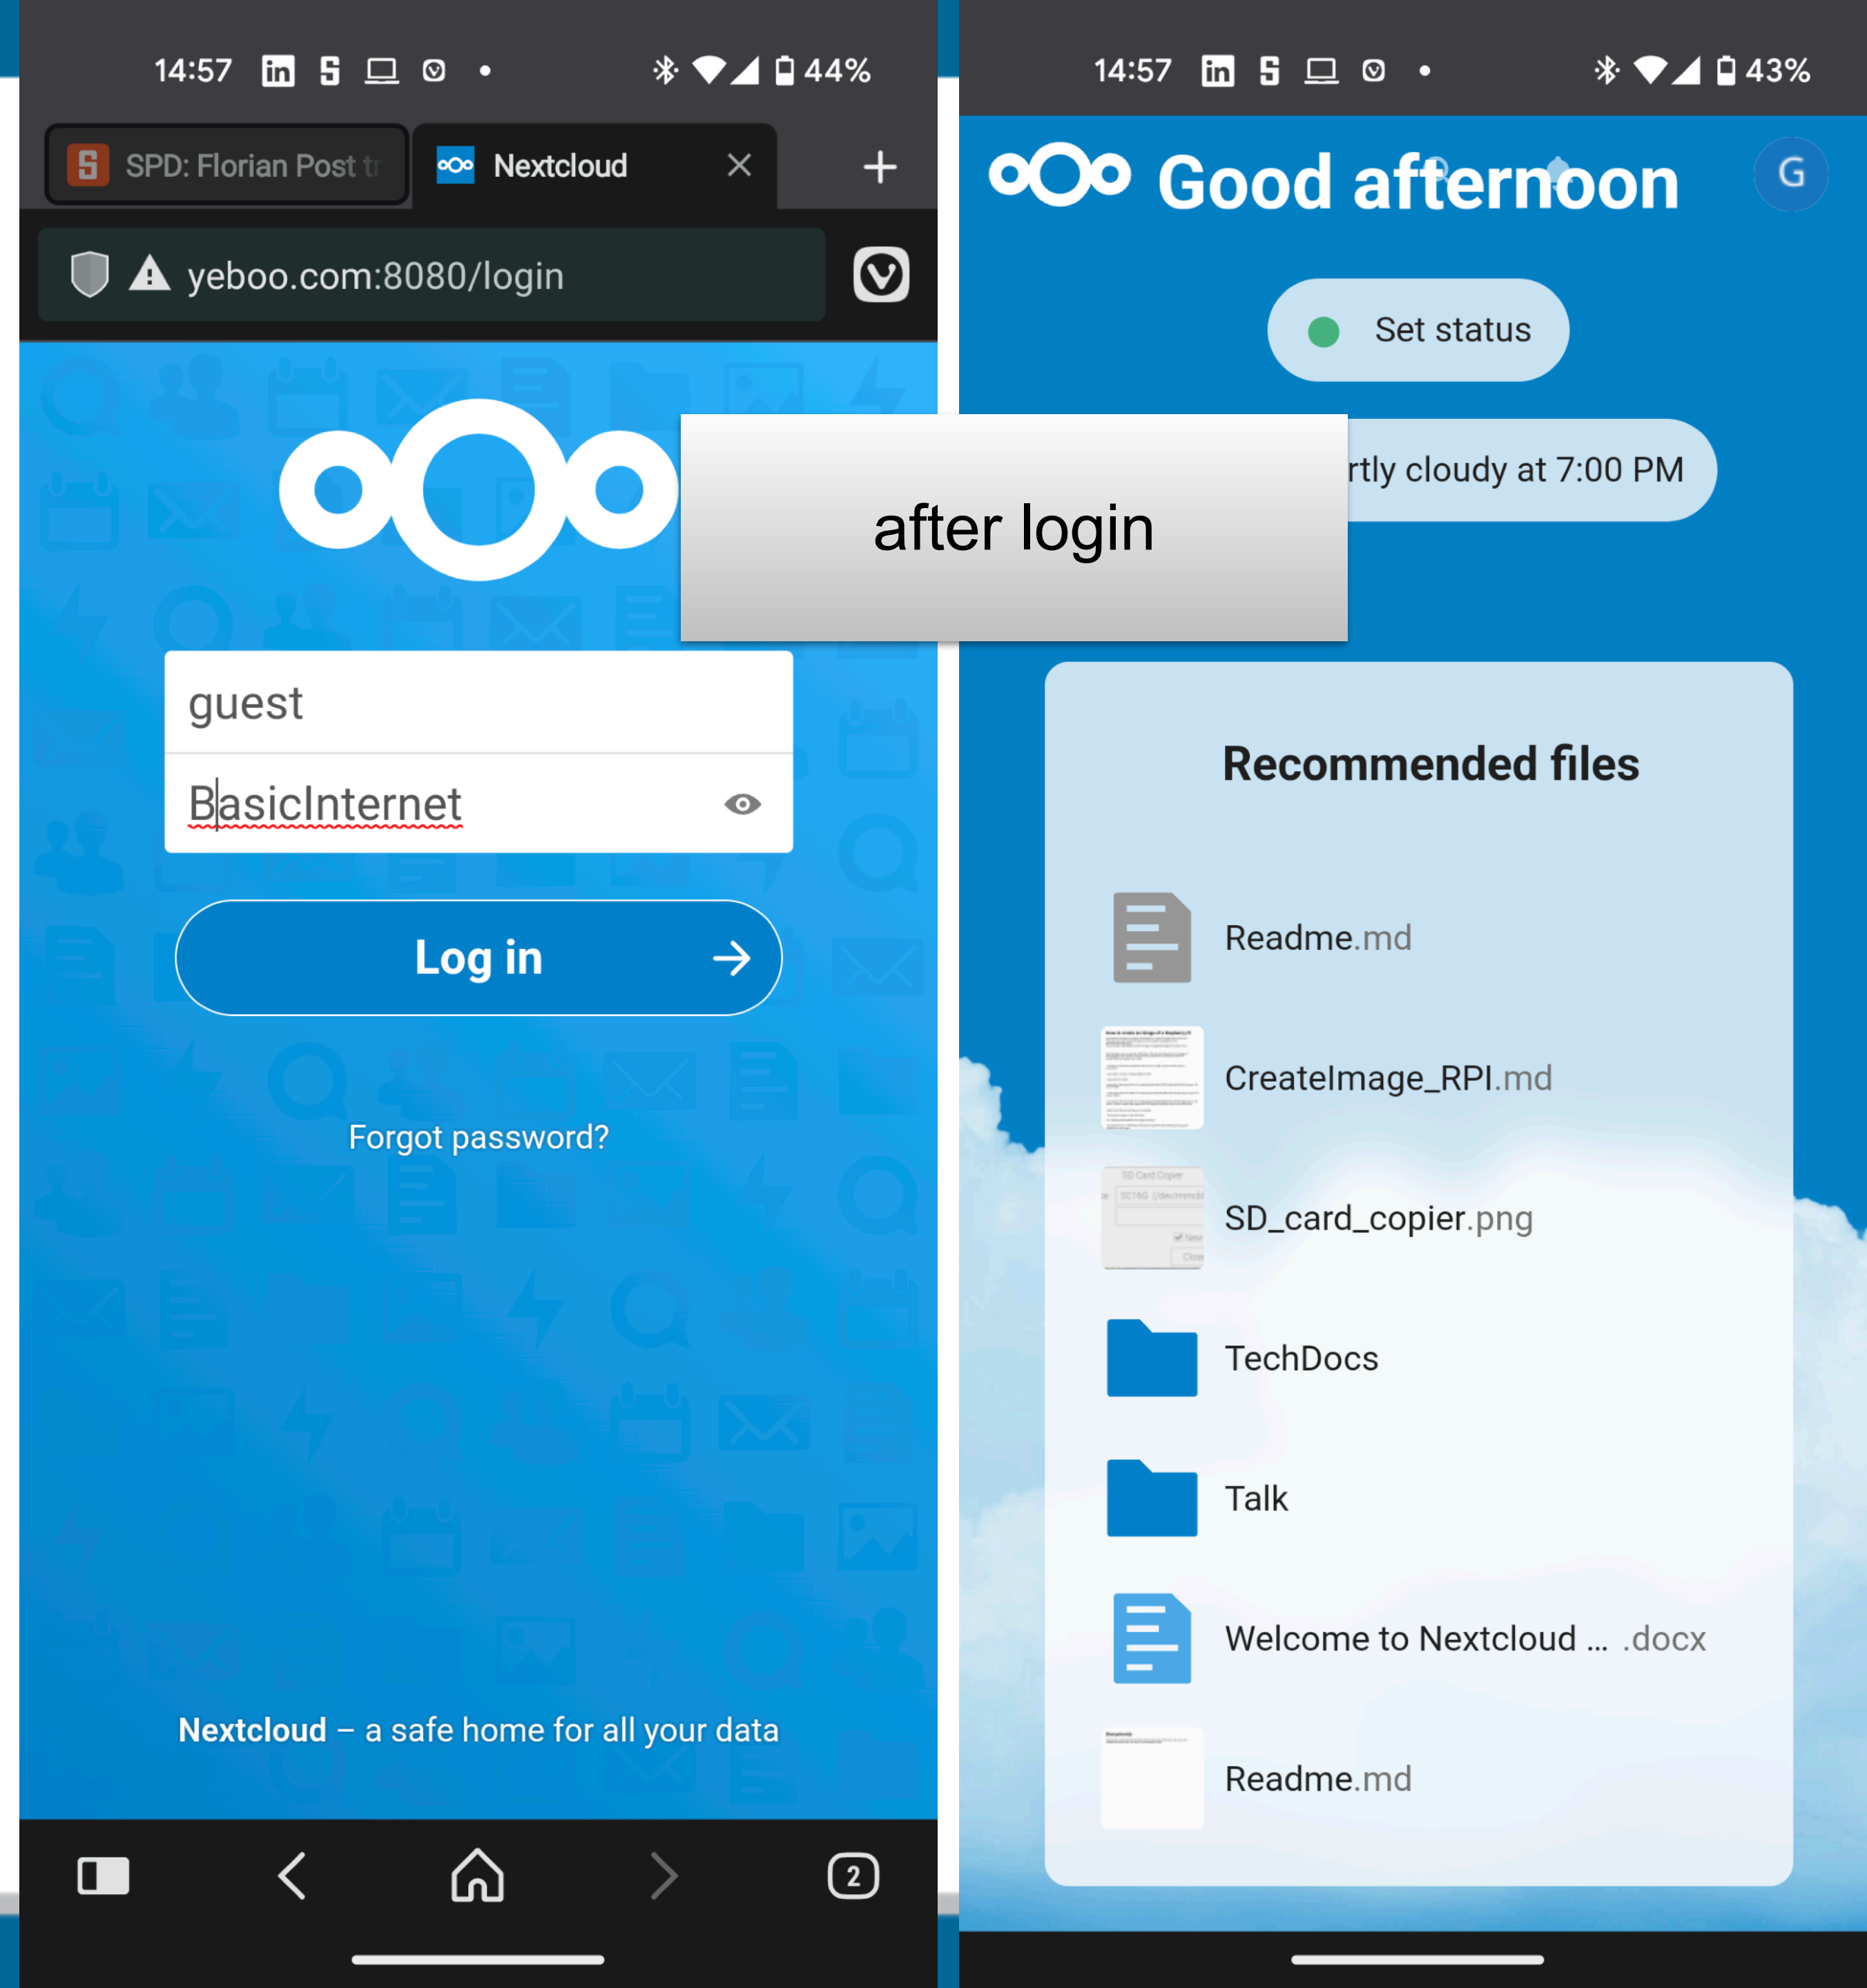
14:57 44%

SPD: Florian Post tr

Nextcloud

yeboo.com:8080/login

guest

BasicInternet

Log in

Forgot password?

Nextcloud – a safe home for all your data

2

14:57 43%

Good afternoon

G

Set status

rtly cloudy at 7:00 PM

after login

Recommended files

Readme.md

CreateImage_RPI.md

SD_card_copier.png

TechDocs

Talk

Welcome to Nextcloud ... .docx

Readme.md